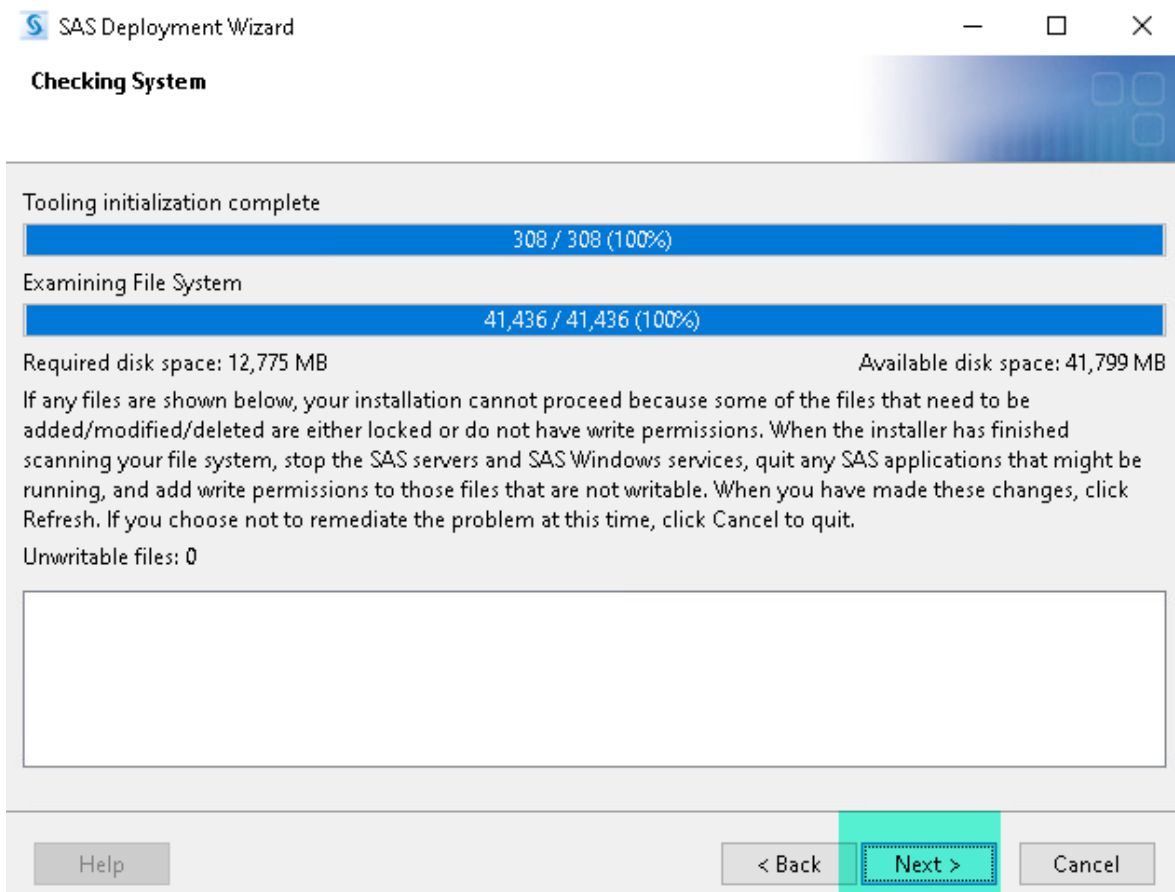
SAS Deployment Wizard

Checking System

Tooling initialization complete

308 / 308 (100%)

Examining File System

41,436 / 41,436 (100%)

Required disk space: 12,775 MB

Available disk space: 41,799 MB

If any files are shown below, your installation cannot proceed because some of the files that need to be added/modified/deleted are either locked or do not have write permissions. When the installer has finished scanning your file system, stop the SAS servers and SAS Windows services, quit any SAS applications that might be running, and add write permissions to those files that are not writable. When you have made these changes, click Refresh. If you choose not to remediate the problem at this time, click Cancel to quit.

Unwritable files: 0

Help

< Back

Next >

Cancel